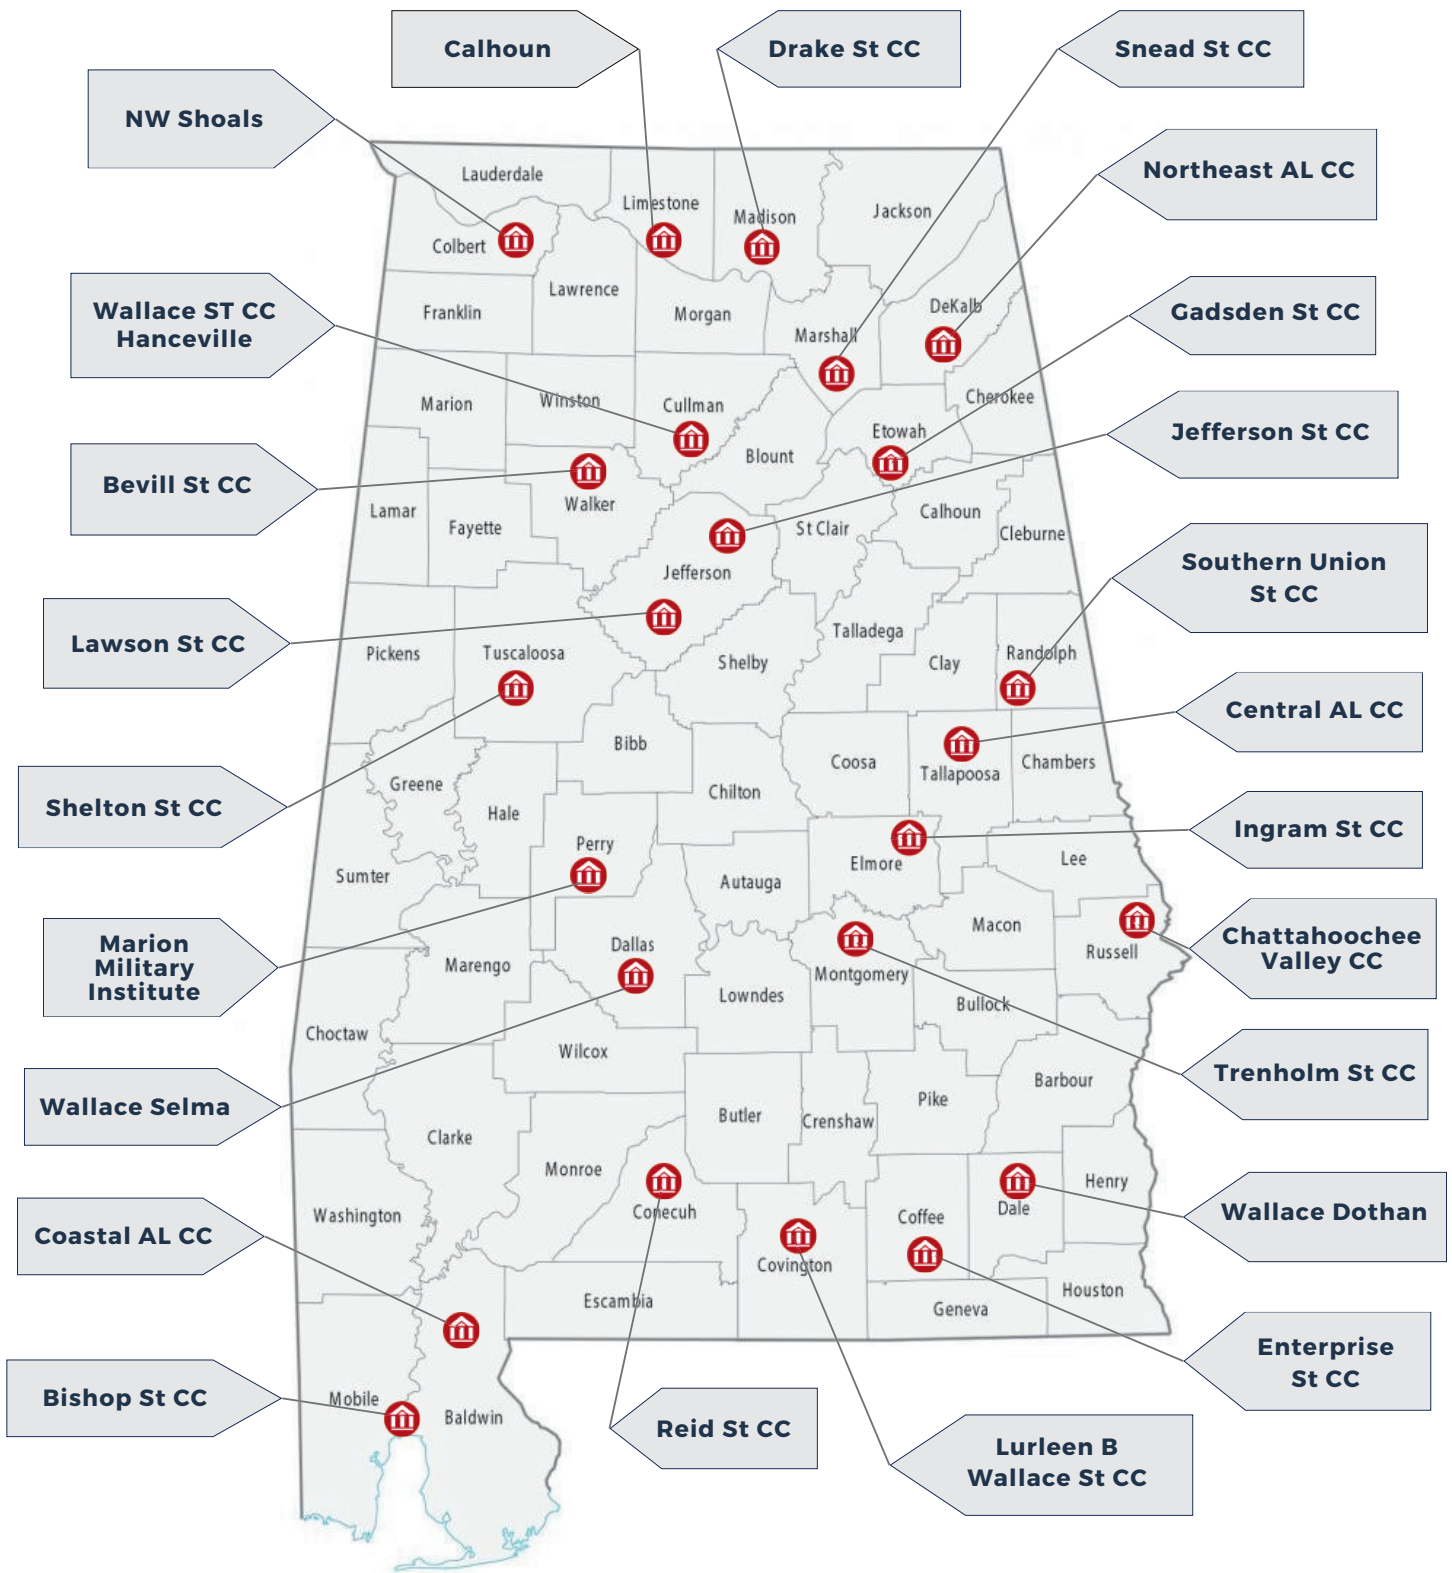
Calhoun

Drake St CC

Snead St CC

NW Shoals

Northeast AL CC

Wallace ST CC Hanceville

Gadsden St CC

Jefferson St CC

Bevill St CC

Southern Union St CC

Lawson St CC

Central AL CC

Shelton St CC

Ingram St CC

Chattahoochee Valley CC

Marion Military Institute

Trenholm St CC

Wallace Selma

Wallace Dothan

Coastal AL CC

Enterprise St CC

Bishop St CC

Reid St CC

Lurleen B Wallace St CC

Lauderdale
Limestone
Madison
Jackson
Colbert
Lawrence
Franklin
Morgan
Marshall
DeKalb
Marion
Winston
Cullman
Cherokee
Etowah
Blount
Walker
Lamar
Fayette
Calhoun
St Clair
Cleburne
Jefferson
Pickens
Tuscaloosa
Talladega
Shelby
Clay
Randolph
Bibb
Coosa
Tallapoosa
Chambers
Greene
Hale
Chilton
Perry
Sumter
Elmore
Lee
Autauga
Macon
Russell
Dallas
Marengo
Montgomery
Lowndes
Bullock
Choctaw
Wilcox
Barbour
Butler
Pike
Clarke
Crenshaw
Monroe
Henry
Washington
Conecuh
Coffee
Dale
Covington
Escambia
Geneva
Houston
Mobile
Baldwin